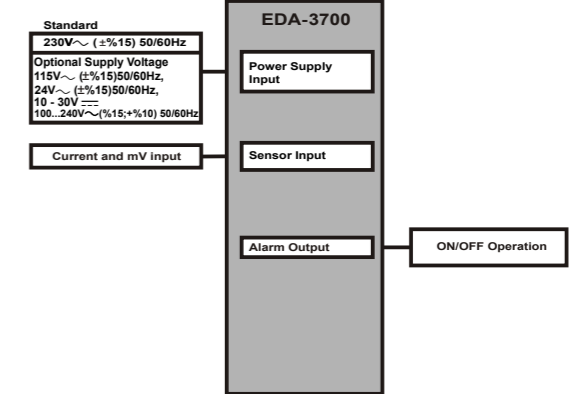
Standard
230V$\sim$ (±%15) 50/60Hz

Optional Supply Voltage
115V$\sim$ (±%15)50/60Hz,
24V$\sim$ (±%15)50/60Hz,
10 - 30V $\overline{---}$
100...240V$\sim$(%15;+%10) 50/60Hz

Current and mV input

EDA-3700

Power Supply Input

Sensor Input

Alarm Output

ON/OFF Operation